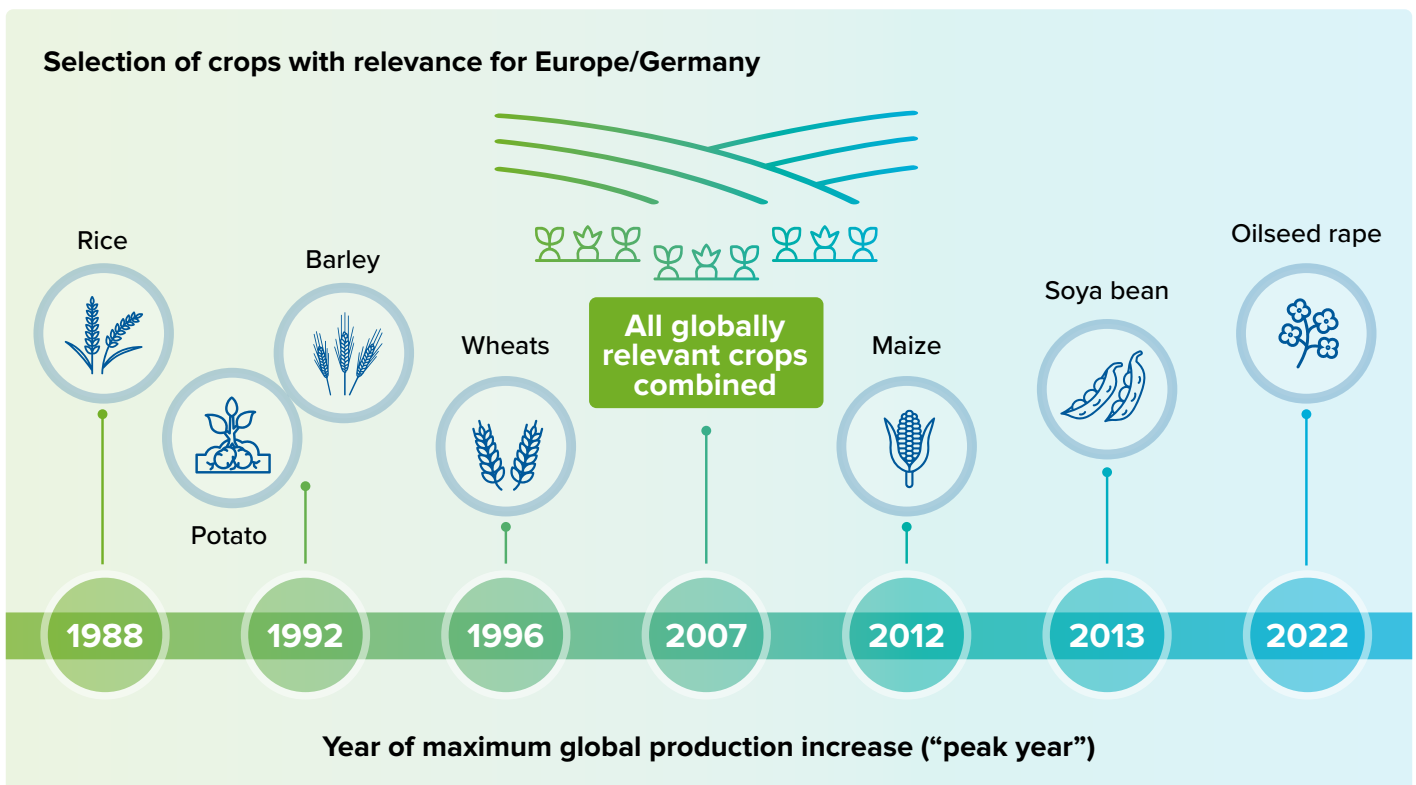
Selection of crops with relevance for Europe/Germany

Rice

Barley

Potato

Wheats

All globally relevant crops combined

Maize

Soya bean

Oilseed rape

1988

1992

1996

2007

2012

2013

2022

Year of maximum global production increase ("peak year")